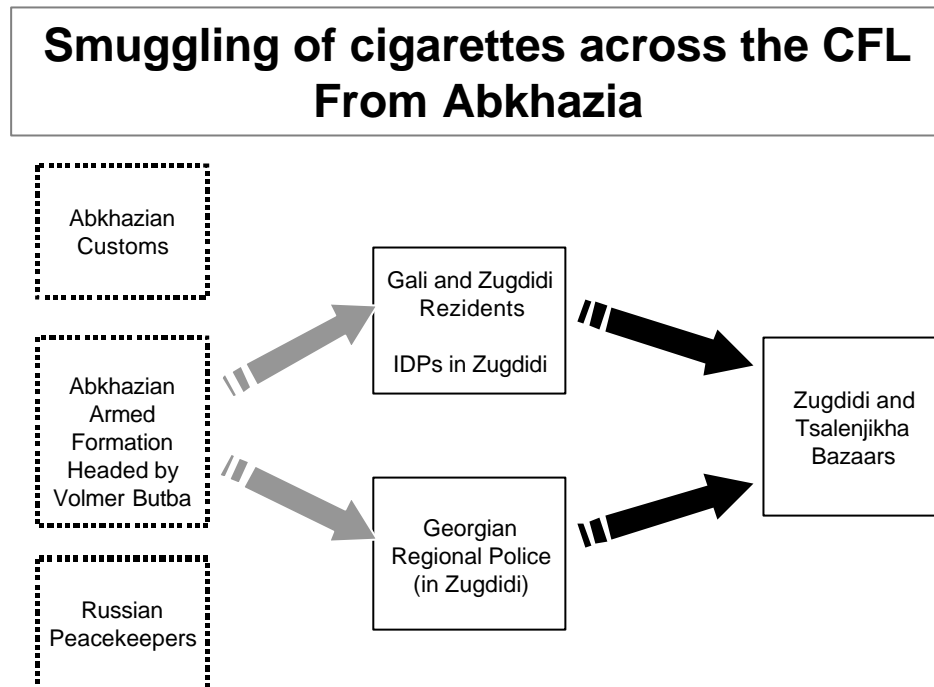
Smuggling of cigarettes across the CFL From Abkhazia

Abkhazian Customs

Abkhazian Armed Formation Headed by Volmer Butba

Russian Peacekeepers

Gali and Zugdidi Rezidents

IDPs in Zugdidi

Georgian Regional Police (in Zugdidi)

Zugdidi and Tsalenjikha Bazaars